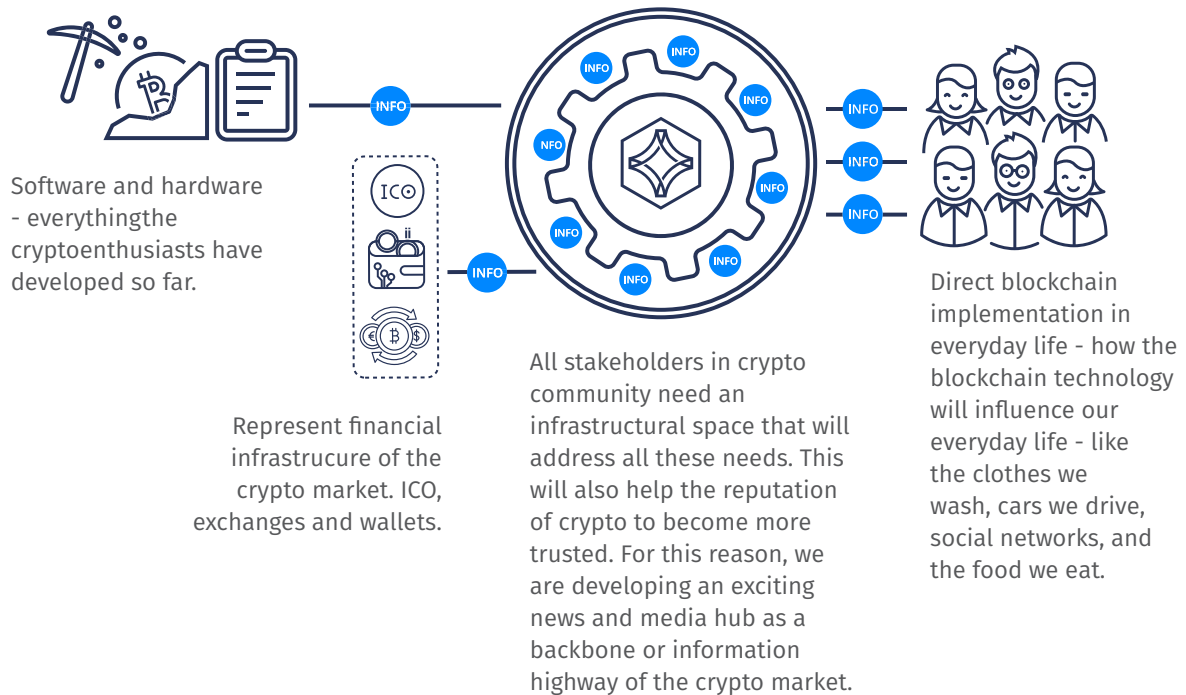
INFO

INFO

INFO

INFO

INFO

INFO

INFO

INFO

INFO

INFO

INFO

INFO

INFO

ICO

Software and hardware - everythingthe cryptoenthusiasts have developed so far.

Represent financial infrastrucure of the crypto market. ICO, exchanges and wallets.

All stakeholders in crypto community need an infrastructural space that will address all these needs. This will also help the reputation of crypto to become more trusted. For this reason, we are developing an exciting news and media hub as a backbone or information highway of the crypto market.

Direct blockchain implementation in everyday life - how the blockchain technology will influence our everyday life - like the clothes we wash, cars we drive, social networks, and the food we eat.